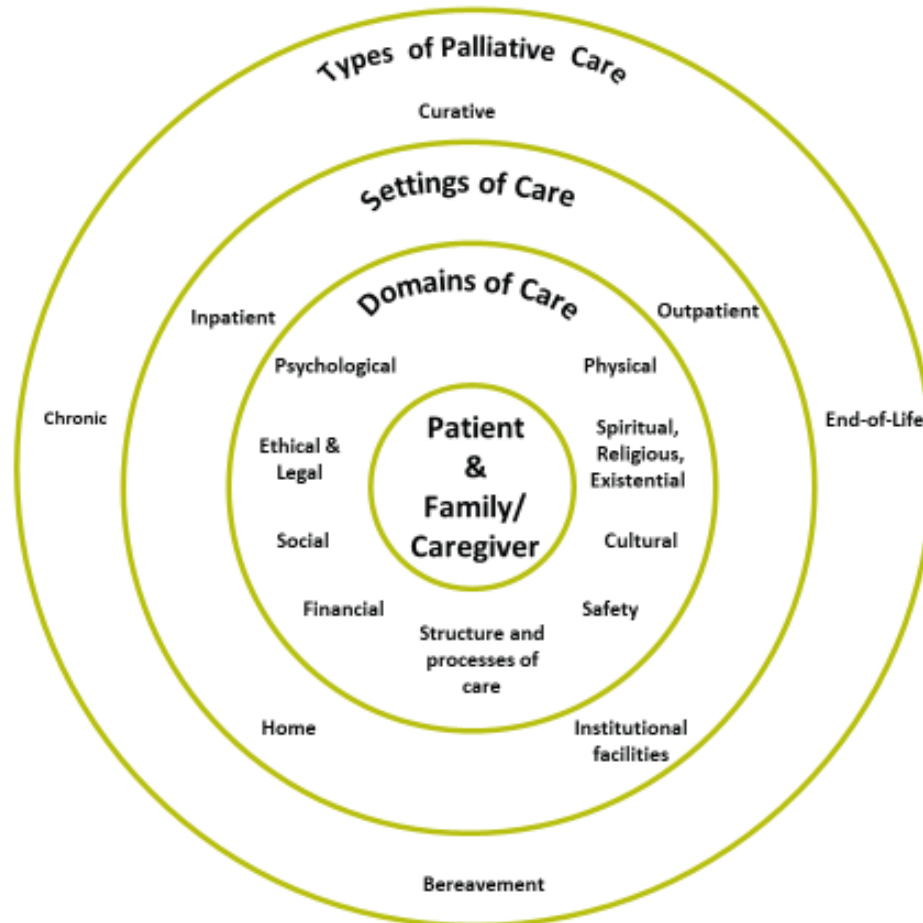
Types of Palliative Care

Curative

Settings of Care

Domains of Care

Inpatient

Outpatient

Psychological

Physical

Chronic

End-of-Life

Ethical & Legal

Patient & Family/ Caregiver

Spiritual, Religious, Existential

Social

Cultural

Financial

Safety

Structure and processes of care

Home

Institutional facilities

Bereavement